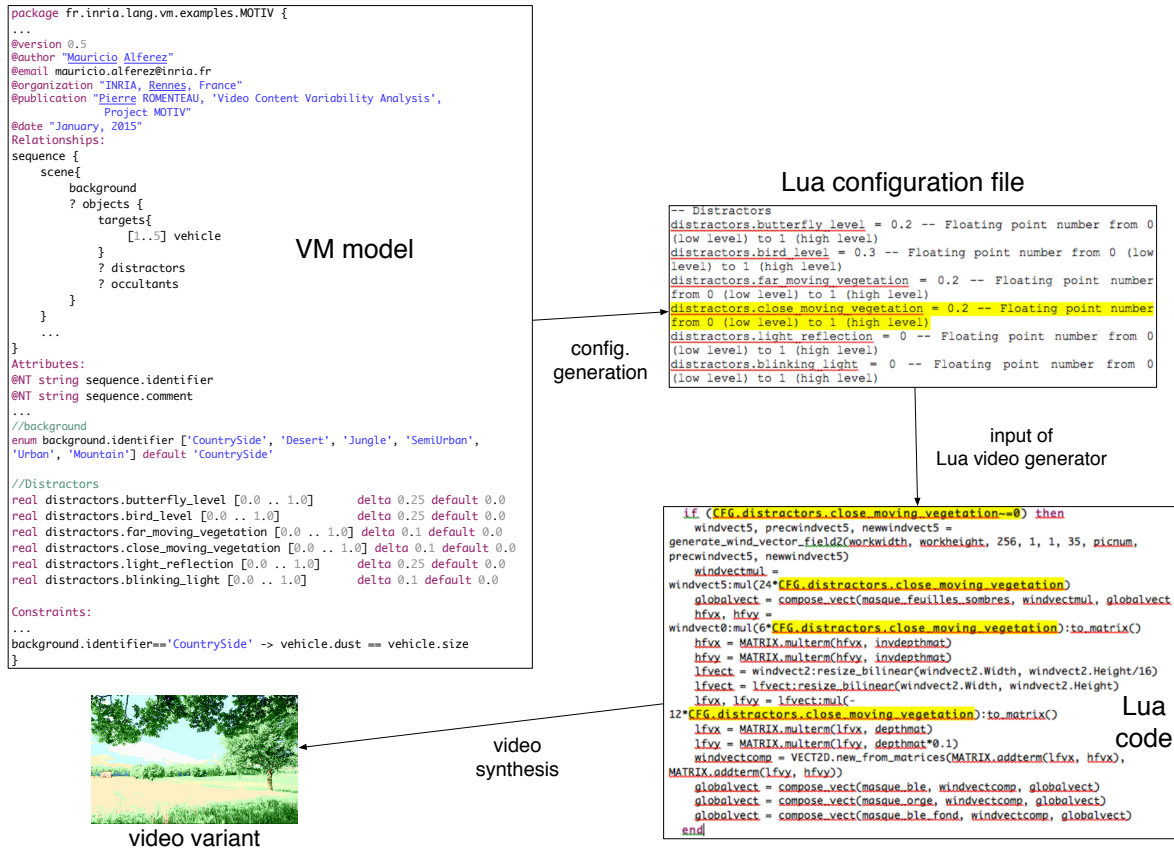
package fr.inria.lang.vm.examples.MOTIV {
...
@version 0.5
@author "Mauricio Alferez"
@email mauricio.alferez@inria.fr
@organization "INRIA, Rennes, France"
@publication "Pierre ROMENTEAU, 'Video Content Variability Analysis', Project MOTIV"
@date "January, 2015"
Relationships:
sequence {
scene{
background
? objects {
targets{
[1..5] vehicle
}
? distractors
? occultants
}
}
...
}
Attributes:
@NT string sequence.identifier
@NT string sequence.comment
...
//background
enum background.identifier ['CountrySide', 'Desert', 'Jungle', 'SemiUrban', 'Urban', 'Mountain'] default 'CountrySide'

//Distractors
real distractors.butterfly_level [0.0 .. 1.0] delta 0.25 default 0.0
real distractors.bird_level [0.0 .. 1.0] delta 0.25 default 0.0
real distractors.far_moving_vegetation [0.0 .. 1.0] delta 0.1 default 0.0
real distractors.close_moving_vegetation [0.0 .. 1.0] delta 0.1 default 0.0
real distractors.light_reflection [0.0 .. 1.0] delta 0.25 default 0.0
real distractors.blinking_light [0.0 .. 1.0] delta 0.1 default 0.0

Constraints:
...
background.identifier=='CountrySide' -> vehicle.dust == vehicle.size
}

VM model

Lua configuration file

-- Distractors
distractors.butterfly_level = 0.2 -- Floating point number from 0 (low level) to 1 (high level)
distractors.bird_level = 0.3 -- Floating point number from 0 (low level) to 1 (high level)
distractors.far_moving_vegetation = 0.2 -- Floating point number from 0 (low level) to 1 (high level)
distractors.close_moving_vegetation = 0.2 -- Floating point number from 0 (low level) to 1 (high level)
distractors.light_reflection = 0 -- Floating point number from 0 (low level) to 1 (high level)
distractors.blinking_light = 0 -- Floating point number from 0 (low level) to 1 (high level)

config. generation

input of Lua video generator

if (CFG.distractors.close_moving_vegetation~=0) then
windvect5, precwindvect5, newindvect5 = generate_wind_vector_field2(workwidth, workheight, 256, 1, 1, 35, picnum, precwindvect5, newindvect5)
windvectmul = windvect5:mul(24*CFG.distractors.close_moving_vegetation)
globalvect = compose_vect(masque_feuilles_sombres, windvectmul, globalvect
hfvx, hfvy = windvect0:mul(6*CFG.distractors.close_moving_vegetation):to_matrix()
hfvx = MATRIX.multerm(hfvx, invdepthmat)
hfvy = MATRIX.multerm(hfvy, invdepthmat)
lfvect = windvect2:resize_bilinear(windvect2.Width, windvect2.Height/16)
lfvect = lfvect:resize_bilinear(windvect2.Width, windvect2.Height)
lfvx, lfvy = lfvect:mul(-12*CFG.distractors.close_moving_vegetation):to_matrix()
lfvx = MATRIX.multerm(lfvx, depthmat)
lfvy = MATRIX.multerm(lfvy, depthmat*0.1)
windvectcomp = VECT2D.new_from_matrices(MATRIX.addterm(lfvx, hfvx), MATRIX.addterm(lfvy, hfvy))
globalvect = compose_vect(masque_ble, windvectcomp, globalvect)
globalvect = compose_vect(masque_orge, windvectcomp, globalvect)
globalvect = compose_vect(masque_ble_fond, windvectcomp, globalvect)
end

Lua code

video synthesis

video variant